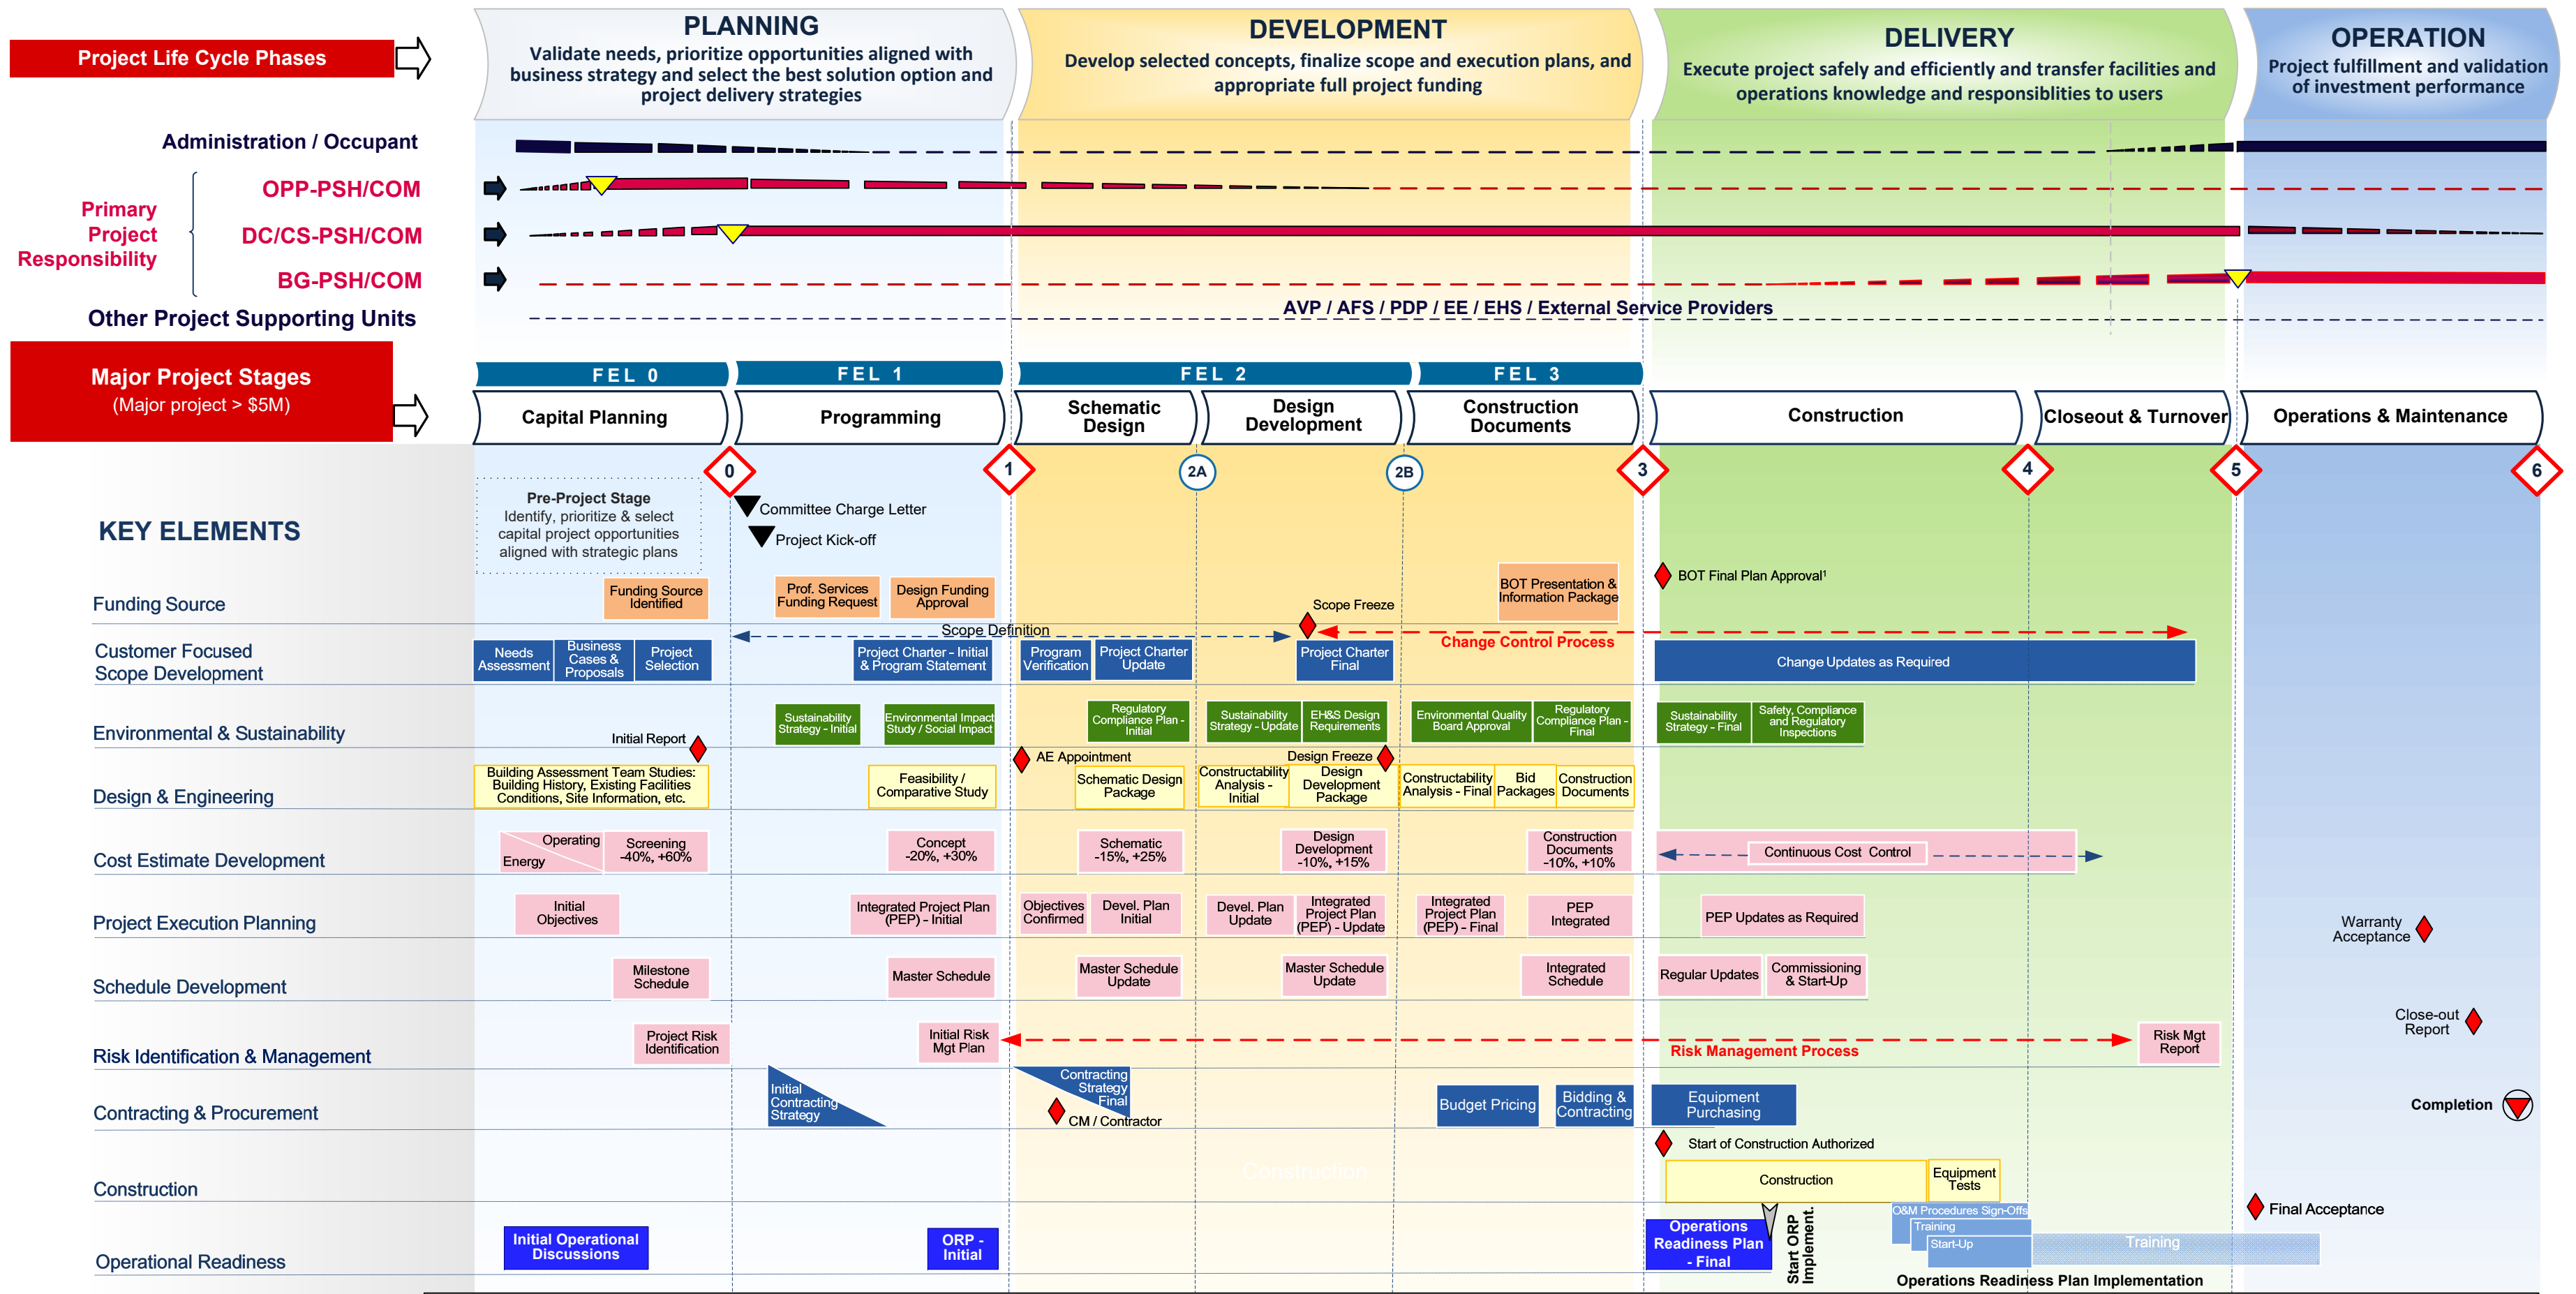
Project Life Cycle Phases

PLANNING
Validate needs, prioritize opportunities aligned with business strategy and select the best solution option and project delivery strategies

DEVELOPMENT
Develop selected concepts, finalize scope and execution plans, and appropriate full project funding

DELIVERY
Execute project safely and efficiently and transfer facilities and operations knowledge and responsiblities to users

OPERATION
Project fulfillment and validation of investment performance

Administration / Occupant

Primary Project Responsibility
OPP-PSH/COM
DC/CS-PSH/COM
BG-PSH/COM

Other Project Supporting Units
AVP / AFS / PDP / EE / EHS / External Service Providers

Major Project Stages
(Major project > $5M)

FEL 0
FEL 1
FEL 2
FEL 3

Capital Planning
Programming
Schematic Design
Design Development
Construction Documents
Construction
Closeout & Turnover
Operations & Maintenance

0
1
2A
2B
3
4
5
6

KEY ELEMENTS

Pre-Project Stage
Identify, prioritize & select capital project opportunities aligned with strategic plans

Committee Charge Letter
Project Kick-off

Funding Source
Funding Source Identified
Prof. Services Funding Request
Design Funding Approval
Scope Freeze
BOT Presentation & Information Package
BOT Final Plan Approval¹

Customer Focused Scope Development
Scope Definition
Change Control Process
Needs Assessment
Business Cases & Proposals
Project Selection
Project Charter - Initial & Program Statement
Program Verification
Project Charter Update
Project Charter Final
Change Updates as Required

Environmental & Sustainability
Initial Report
Sustainability Strategy - Initial
Environmental Impact Study / Social Impact
Regulatory Compliance Plan - Initial
Sustainability Strategy - Update
EH&S Design Requirements
Environmental Quality Board Approval
Regulatory Compliance Plan - Final
Sustainability Strategy - Final
Safety, Compliance and Regulatory Inspections

Design & Engineering
AE Appointment
Design Freeze
Building Assessment Team Studies: Building History, Existing Facilities Conditions, Site Information, etc.
Feasibility / Comparative Study
Schematic Design Package
Constructability Analysis - Initial
Design Development Package
Constructability Analysis - Final
Bid Packages
Construction Documents

Cost Estimate Development
Operating
Energy
Screening -40%, +60%
Concept -20%, +30%
Schematic -15%, +25%
Design Development -10%, +15%
Construction Documents -10%, +10%
Continuous Cost Control

Project Execution Planning
Initial Objectives
Integrated Project Plan (PEP) - Initial
Objectives Confirmed
Devel. Plan Initial
Devel. Plan Update
Integrated Project Plan (PEP) - Update
Integrated Project Plan (PEP) - Final
PEP Integrated
PEP Updates as Required
Warranty Acceptance

Schedule Development
Milestone Schedule
Master Schedule
Master Schedule Update
Master Schedule Update
Integrated Schedule
Regular Updates
Commissioning & Start-Up
Close-out Report

Risk Identification & Management
Project Risk Identification
Initial Risk Mgt Plan
Risk Management Process
Risk Mgt Report

Contracting & Procurement
Initial Contracting Strategy
Contracting Strategy Final
CM / Contractor
Budget Pricing
Bidding & Contracting
Equipment Purchasing
Completion

Construction
Start of Construction Authorized
Construction
Equipment Tests
Final Acceptance

Operational Readiness
Initial Operational Discussions
ORP - Initial
Operations Readiness Plan - Final
Start ORP Implement.
O&M Procedures Sign-Offs
Training
Start-Up
Training
Operations Readiness Plan Implementation